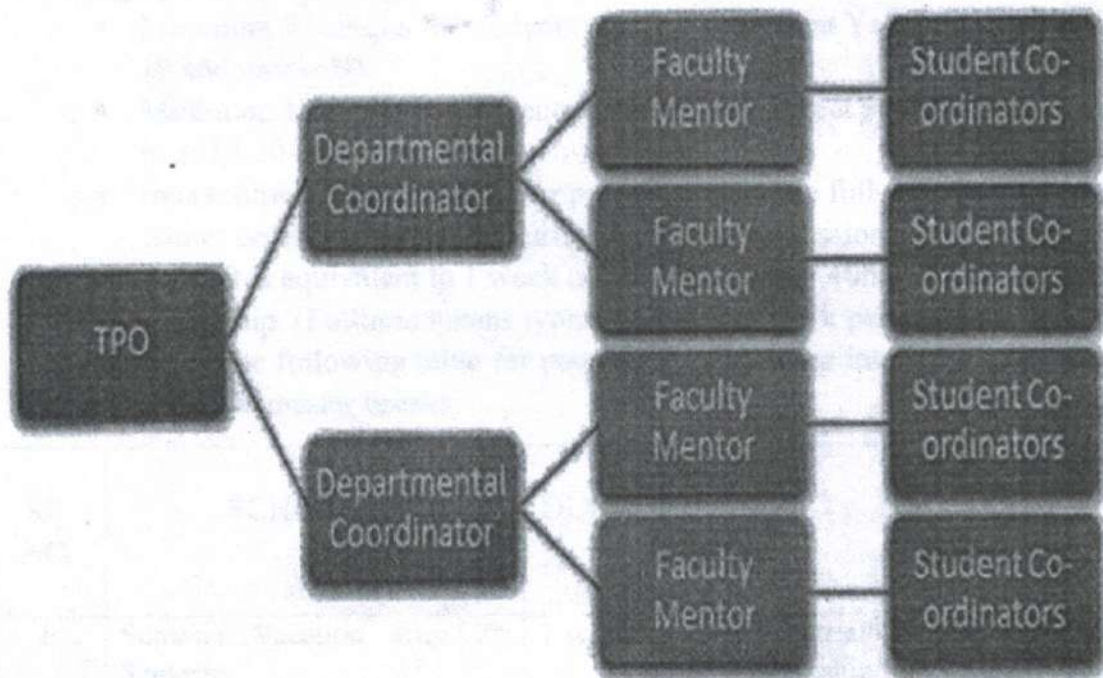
TPO

Departmental Coordinator

Faculty Mentor

Student Co-ordinators

Faculty Mentor

Student Co-ordinators

Departmental Coordinator

Faculty Mentor

Student Co-ordinators

Faculty Mentor

Student Co-ordinators